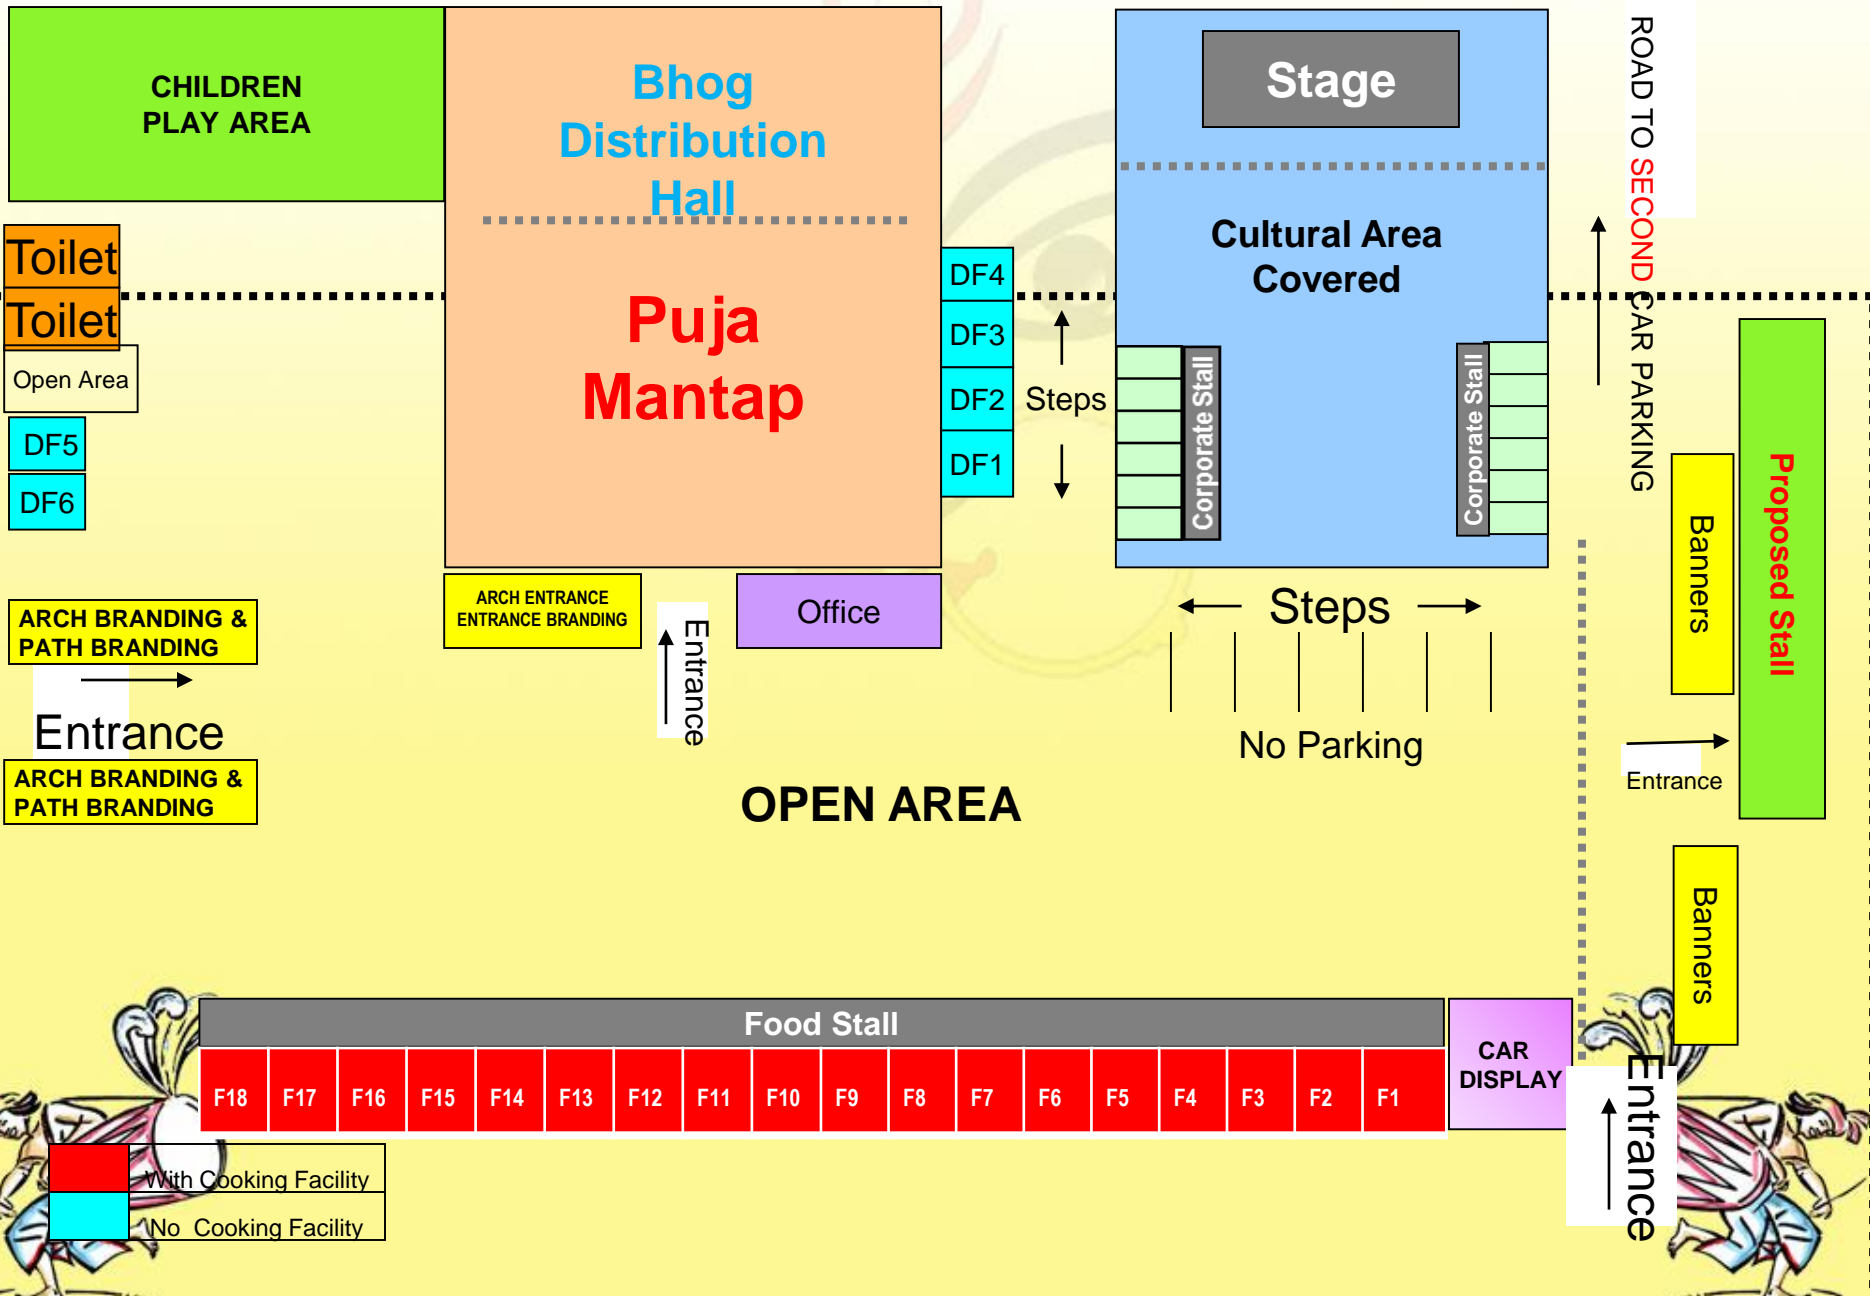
CHILDREN PLAY AREA

Bhog Distribution Hall

Puja Mantap

Stage

Cultural Area Covered

ROAD TO SECOND CAR PARKING

Toilet

Toilet

Open Area

DF5

DF6

DF4

DF3

DF2

DF1

Steps

Corporate Stall

Corporate Stall

Proposed Stall

Banners

ARCH BRANDING & PATH BRANDING

ARCH ENTRANCE ENTRANCE BRANDING

Office

Entrance

Steps

Entrance

No Parking

Entrance

ARCH BRANDING & PATH BRANDING

OPEN AREA

Banners

Food Stall

| F18 | F17 | F16 | F15 | F14 | F13 | F12 | F11 | F10 | F9 | F8 | F7 | F6 | F5 | F4 | F3 | F2 | F1 |
|---|---|---|---|---|---|---|---|---|---|---|---|---|---|---|---|---|---|

CAR DISPLAY

Entrance

With Cooking Facility

No Cooking Facility